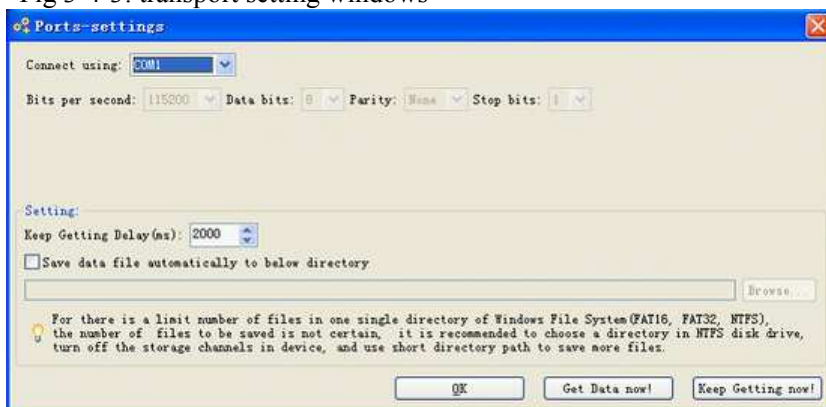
Fig 5-7-3: transport setting windows

Ports-settings

Connect using: COM1

Bits per second: 115200 Data bits: 8 Parity: None Stop bits: 1

Setting:

Keep Getting Delay(ms): 2000

Save data file automatically to below directory

Browse...

For there is a limit number of files in one single directory of Windows File System(FAT16, FAT32, NTFS), the number of files to be saved is not certain, it is recommended to choose a directory in NTFS disk drive, turn off the storage channels in device, and use short directory path to save more files.

OK Get Data now! Keep Getting now!